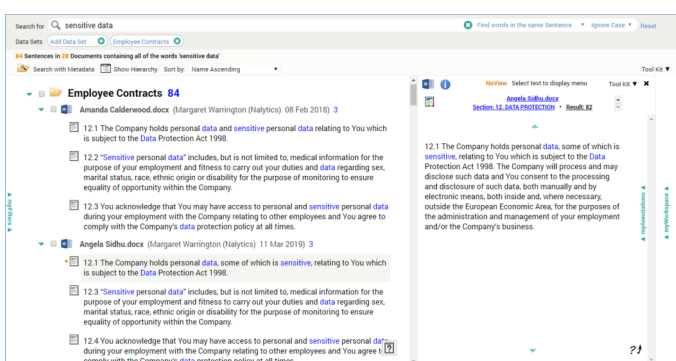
Search for sensitive data

Find words in the same Sentence ▼ Ignore Case ▼ Reset

Data Sets Add Data Set Employee Contracts

84 Sentences in 28 Documents containing all of the words 'sensitive data'

Search with Metadata Show Hierarchy Sort by: Name Ascending ▼

Tool Kit ▼

Employee Contracts 84

Amanda Calderwood.docx (Margaret Warrington (Nalytics) 08 Feb 2018) 3

12.1 The Company holds personal data and sensitive personal data relating to You which is subject to the Data Protection Act 1998.

12.2 "Sensitive personal data" includes, but is not limited to, medical information for the purpose of your employment and fitness to carry out your duties and data regarding sex, marital status, race, ethnic origin or disability for the purpose of monitoring to ensure equality of opportunity within the Company.

12.3 You acknowledge that You may have access to personal and sensitive personal data during your employment with the Company relating to other employees and You agree to comply with the Company's data protection policy at all times.

Angela Sidhu.docx (Margaret Warrington (Nalytics) 11 Mar 2019) 3

12.1 The Company holds personal data, some of which is sensitive, relating to You which is subject to the Data Protection Act 1998.

12.3 "Sensitive personal data" includes, but is not limited to, medical information for the purpose of your employment and fitness to carry out your duties and data regarding sex, marital status, race, ethnic origin or disability for the purpose of monitoring to ensure equality of opportunity within the Company.

12.4 You acknowledge that You may have access to personal and sensitive personal data during your employment with the Company relating to other employees and You agree to comply with the Company's data protection policy at all times.

myFilters

NaView Select text to display menu Tool Kit ▼

Angela Sidhu.docx
Section: 12. DATA PROTECTION • Result: 82

12.1 The Company holds personal data, some of which is sensitive, relating to You which is subject to the Data Protection Act 1998. The Company will process and may disclose such data and You consent to the processing and disclosure of such data, both manually and by electronic means, both inside and, where necessary, outside the European Economic Area, for the purposes of the administration and management of your employment and/or the Company's business.

myAnnotations

myWorkspace